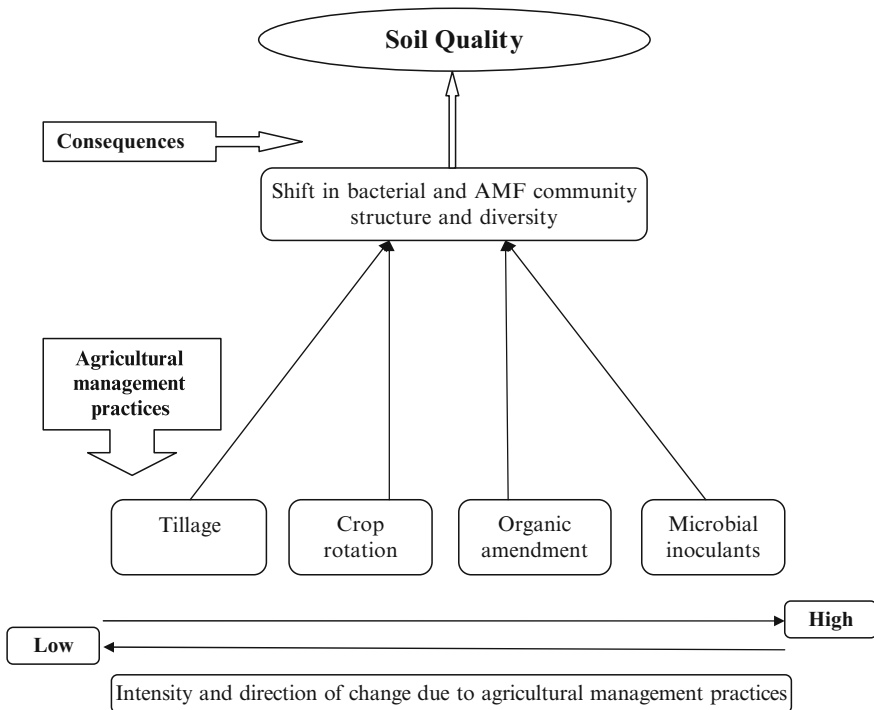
Soil Quality

Consequences

Shift in bacterial and AMF community structure and diversity

Agricultural management practices

Tillage

Crop rotation

Organic amendment

Microbial inoculants

High

Low

Intensity and direction of change due to agricultural management practices